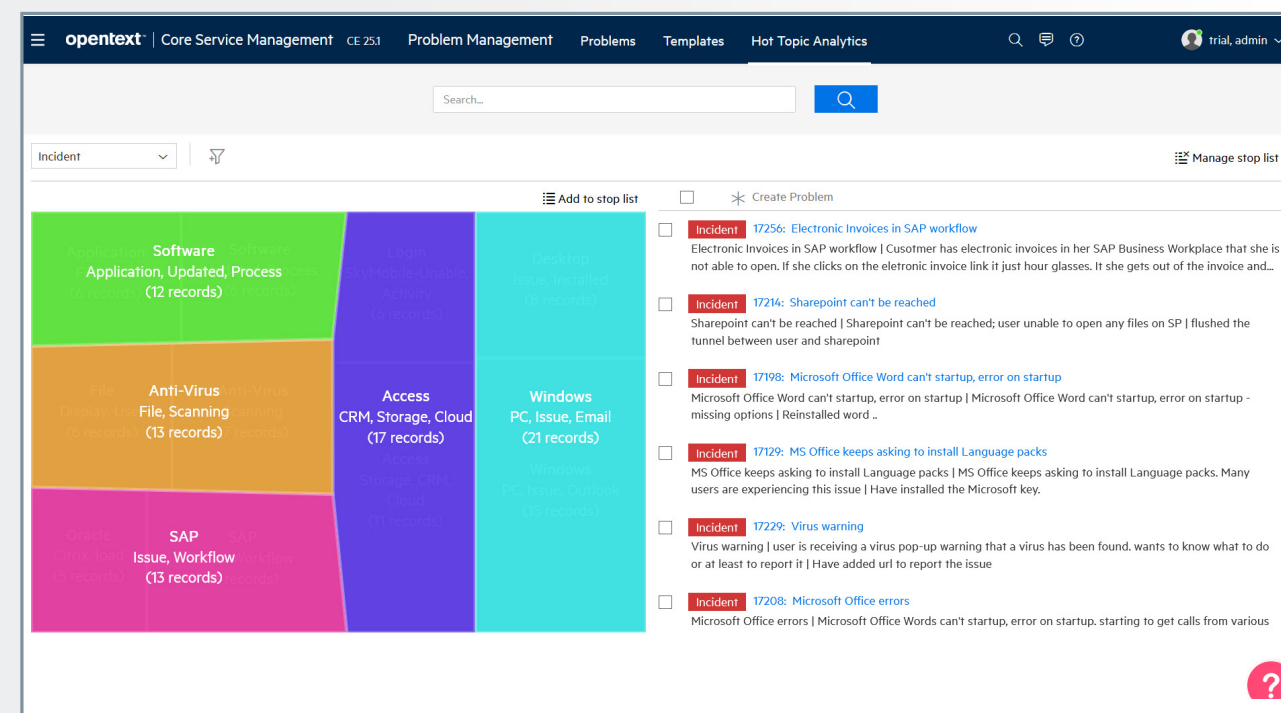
opentext™ | Core Service Management CE 25.1 Problem Management Problems Templates Hot Topic Analytics

trial, admin

Search...

Incident

Manage stop list

Add to stop list

Create Problem

Application
F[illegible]
(6 records)

Software
Application, Updated, Process
(12 records)

Software
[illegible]ccess
(6 records)

Login
SkyMobile-Unable Activity
(6 records)

Desktop
Issue, Installed
(6 records)

File
Display, Lo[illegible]
(6 records)

Anti-Virus
File, Scanning
(13 records)

Anti-Virus
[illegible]canning
(7 records)

Access
CRM, Storage, Cloud
(17 records)

Windows
PC, Issue, Email
(21 records)

Access
Storage, CRM, Cloud
(11 records)

Windows
PC, Issue, Outlook
(15 records)

Oracle
Citrix, load
(5 records)

SAP
Issue, Workflow
(13 records)

SAP
Workflow
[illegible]records)

Incident 17256: Electronic Invoices in SAP workflow
Electronic Invoices in SAP workflow | Cusotmer has electronic invoices in her SAP Business Workplace that she is not able to open. If she clicks on the eletronic invoice link it just hour glasses. It she gets out of the invoice and...

Incident 17214: Sharepoint can't be reached
Sharepoint can't be reached | Sharepoint can't be reached; user unable to open any files on SP | flushed the tunnel between user and sharepoint

Incident 17198: Microsoft Office Word can't startup, error on startup
Microsoft Office Word can't startup, error on startup | Microsoft Office Word can't startup, error on startup - missing options | Reinstalled word ..

Incident 17129: MS Office keeps asking to install Language packs
MS Office keeps asking to install Language packs | MS Office keeps asking to install Language packs. Many users are experiencing this issue | Have installed the Microsoft key.

Incident 17229: Virus warning
Virus warning | user is receiving a virus pop-up warning that a virus has been found. wants to know what to do or at least to report it | Have added url to report the issue

Incident 17208: Microsoft Office errors
Microsoft Office errors | Microsoft Office Words can't startup, error on startup. starting to get calls from various

?